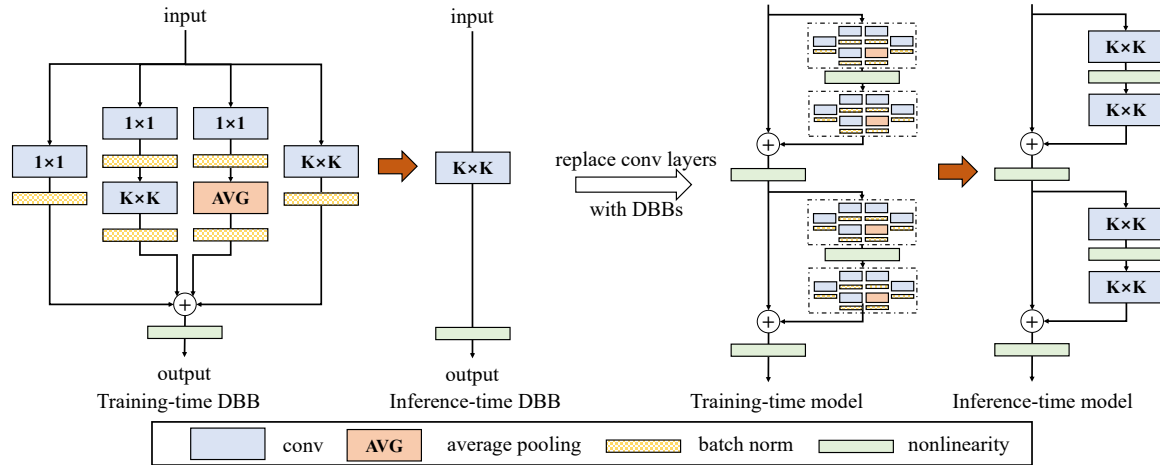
input

1×1

1×1

1×1

K×K

K×K

AVG

output

Training-time DBB

input

K×K

output

Inference-time DBB

replace conv layers

with DBBs

Training-time model

K×K

K×K

K×K

K×K

Inference-time model

conv

AVG

average pooling

batch norm

nonlinearity